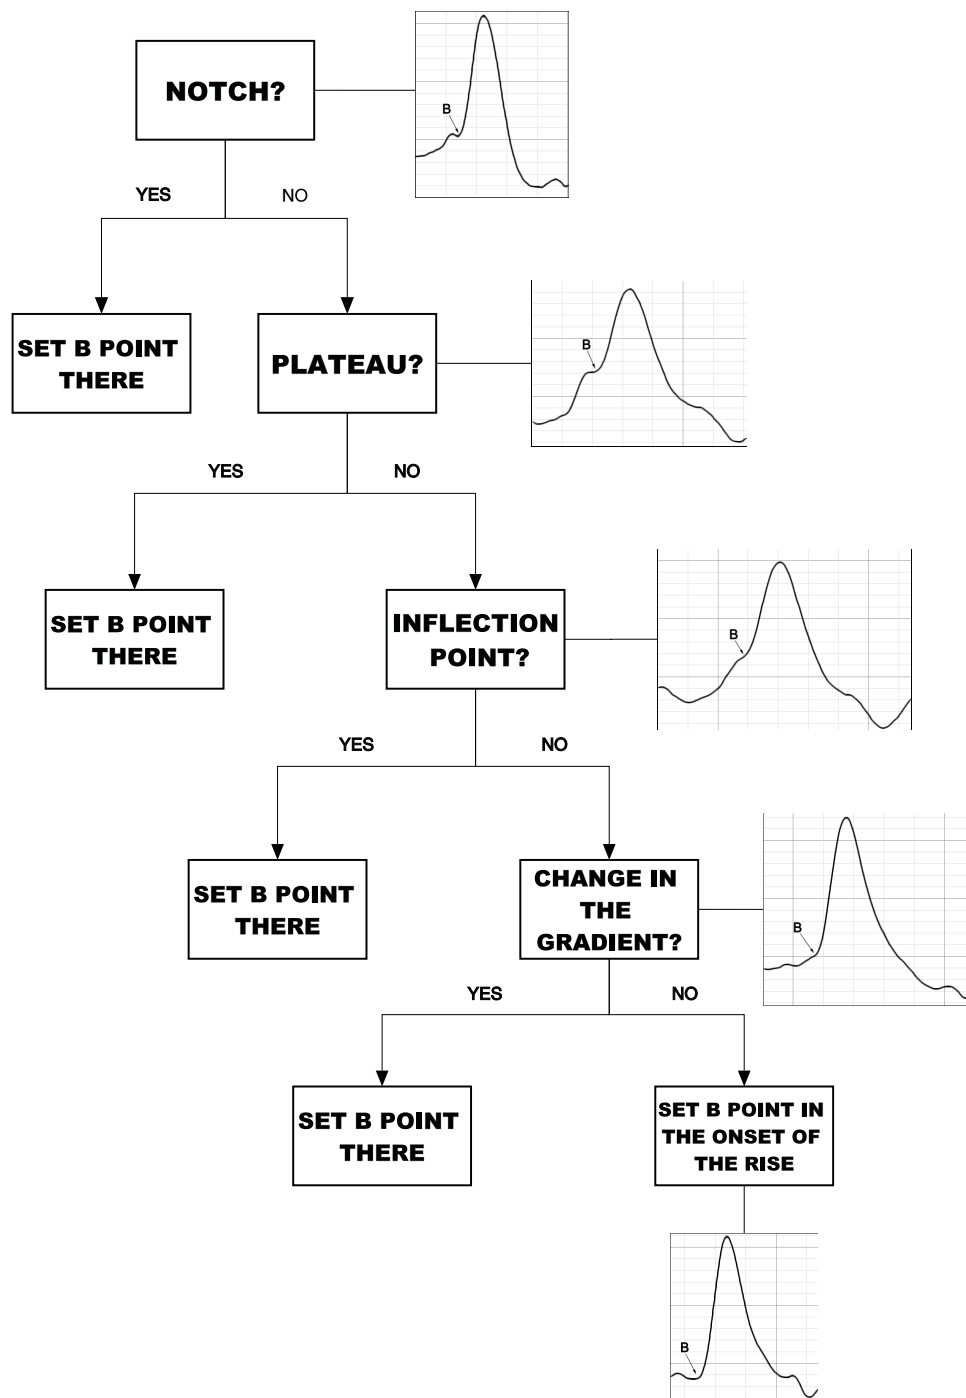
NOTCH?

B

YES NO

SET B POINT THERE

PLATEAU?

B

YES NO

SET B POINT THERE

INFLECTION POINT?

B

YES NO

SET B POINT THERE

CHANGE IN THE GRADIENT?

B

YES NO

SET B POINT THERE

SET B POINT IN THE ONSET OF THE RISE

B